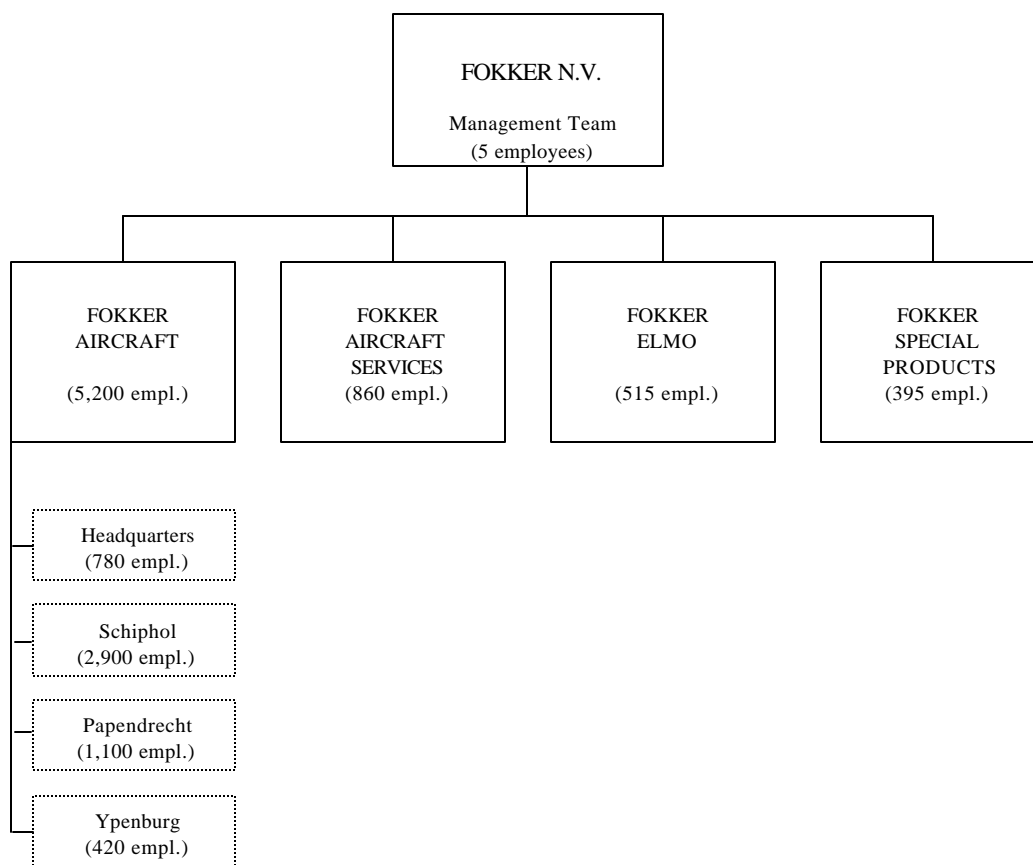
FOKKER N.V.

Management Team
(5 employees)

FOKKER
AIRCRAFT

(5,200 empl.)

FOKKER
AIRCRAFT
SERVICES
(860 empl.)

FOKKER
ELMO

(515 empl.)

FOKKER
SPECIAL
PRODUCTS
(395 empl.)

Headquarters
(780 empl.)

Schiphol
(2,900 empl.)

Papendrecht
(1,100 empl.)

Ypenburg
(420 empl.)